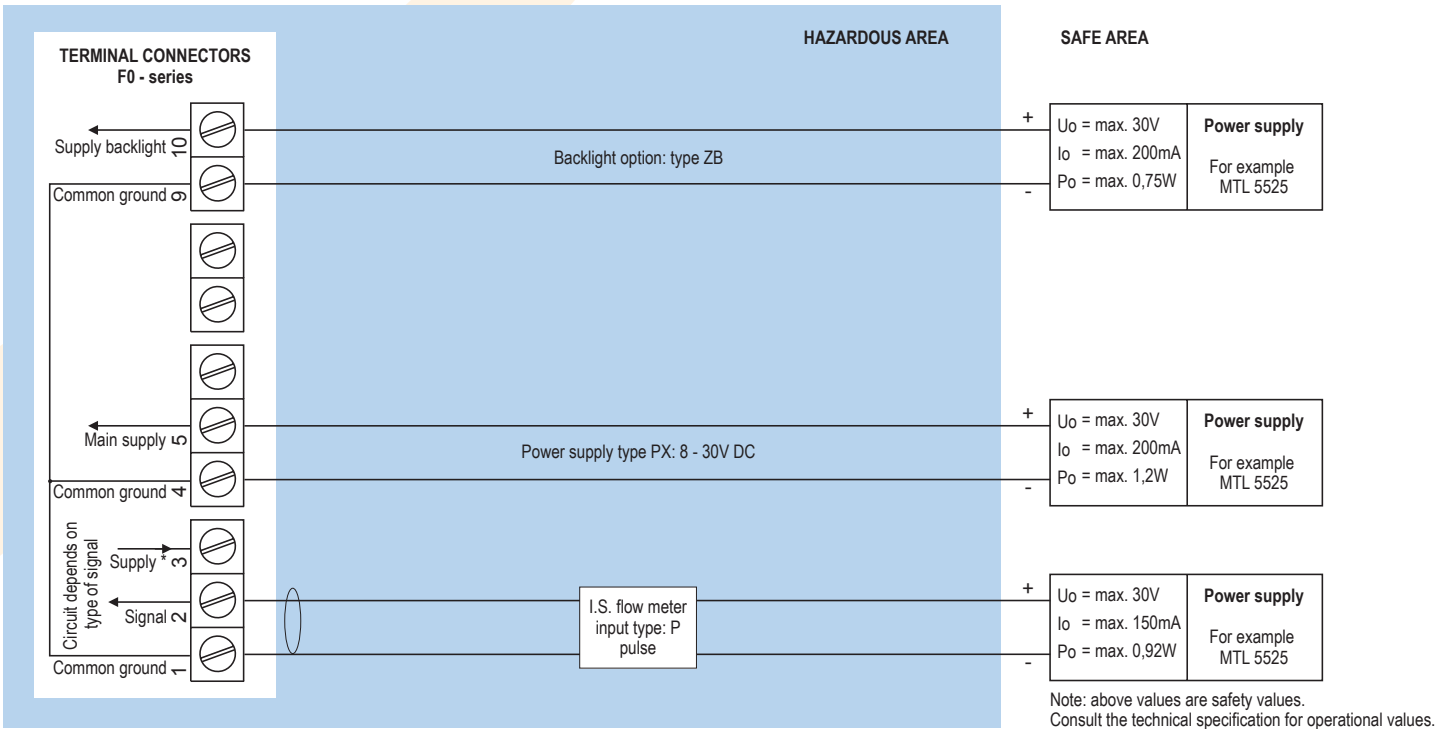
HAZARDOUS AREA

SAFE AREA

TERMINAL CONNECTORS
F0 - series

Supply backlight 10

Common ground 9

Main supply 5

Common ground 4

Circuit depends on type of signal

Supply * 3

Signal 2

Common ground 1

Backlight option: type ZB

Power supply type PX: 8 - 30V DC

I.S. flow meter input type: P pulse

+
-

| $U_o$ = max. 30V<br>$I_o$ = max. 200mA<br>$P_o$ = max. 0,75W | Power supply<br>For example MTL 5525 |
|---|---|

+
-

| $U_o$ = max. 30V<br>$I_o$ = max. 200mA<br>$P_o$ = max. 1,2W | Power supply<br>For example MTL 5525 |
|---|---|

+
-

| $U_o$ = max. 30V<br>$I_o$ = max. 150mA<br>$P_o$ = max. 0,92W | Power supply<br>For example MTL 5525 |
|---|---|

Note: above values are safety values.
Consult the technical specification for operational values.